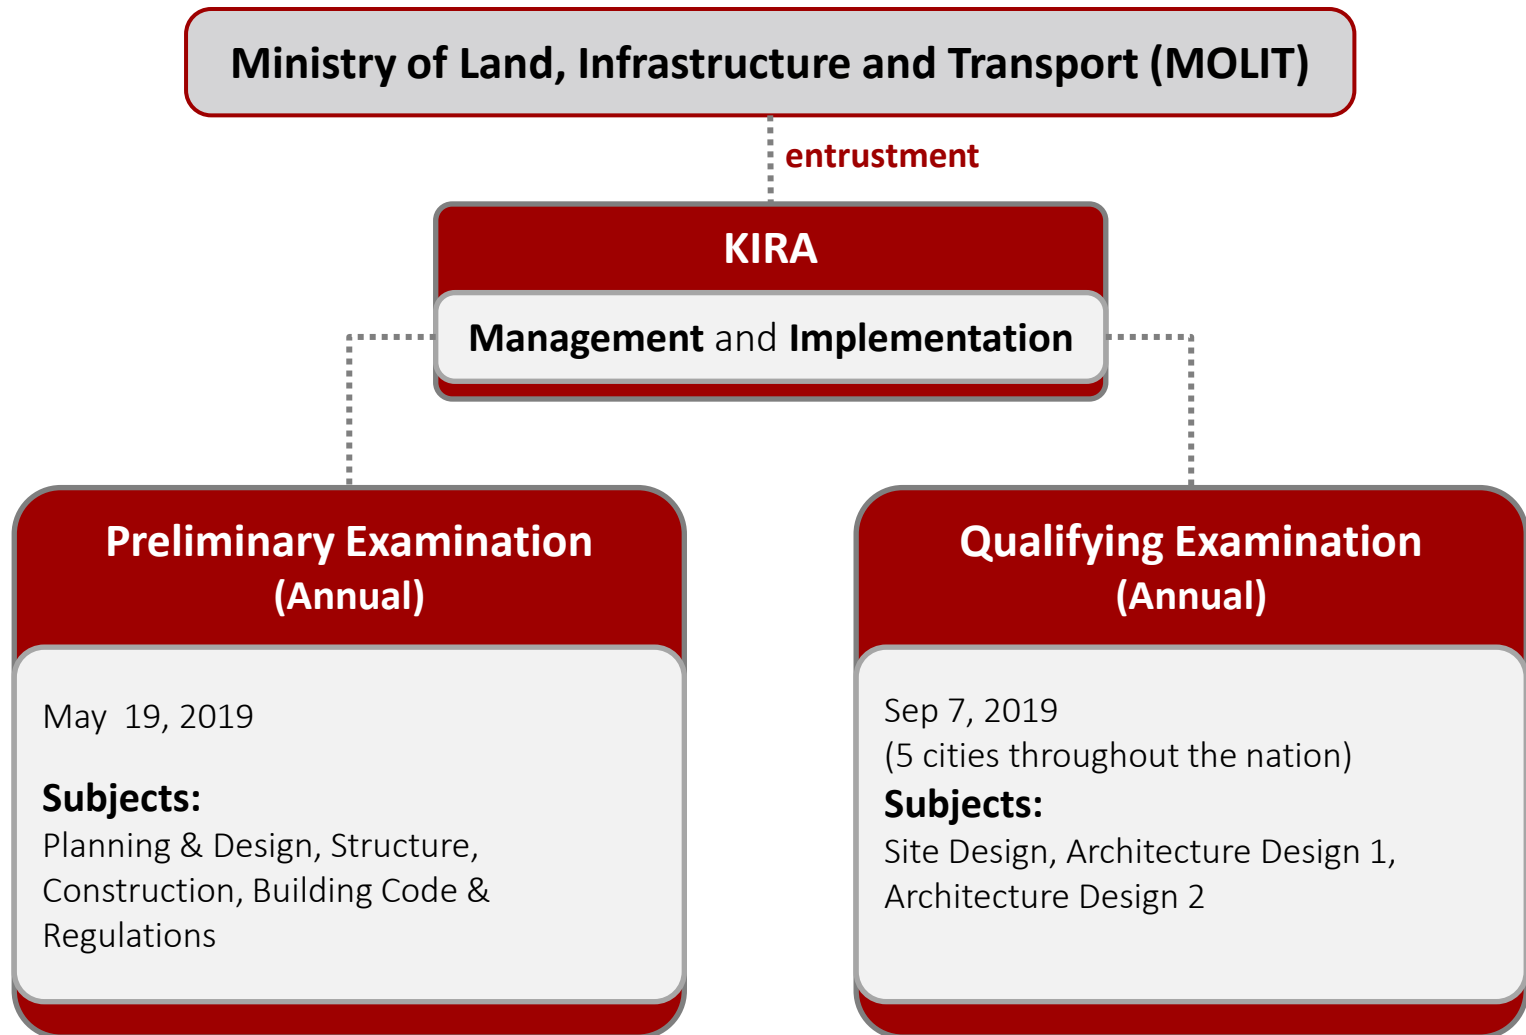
Ministry of Land, Infrastructure and Transport (MOLIT)

entrustment

KIRA

Management and Implementation

Preliminary Examination
(Annual)

May 19, 2019

Subjects:
Planning & Design, Structure, Construction, Building Code & Regulations

Qualifying Examination
(Annual)

Sep 7, 2019
(5 cities throughout the nation)
Subjects:
Site Design, Architecture Design 1, Architecture Design 2